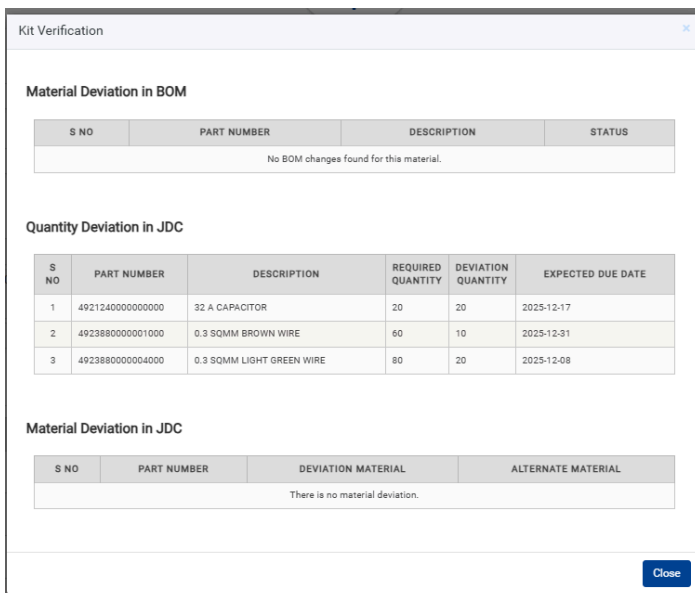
Kit Verification

×

Material Deviation in BOM

| S NO | PART NUMBER | DESCRIPTION | STATUS |
|---|---|---|---|
| No BOM changes found for this material. | | | |

Quantity Deviation in JDC

| S NO | PART NUMBER | DESCRIPTION | REQUIRED QUANTITY | DEVIATION QUANTITY | EXPECTED DUE DATE |
|---|---|---|---|---|---|
| 1 | 4921240000000000 | 32 A CAPACITOR | 20 | 20 | 2025-12-17 |
| 2 | 4923880000001000 | 0.3 SQMM BROWN WIRE | 60 | 10 | 2025-12-31 |
| 3 | 4923880000004000 | 0.3 SQMM LIGHT GREEN WIRE | 80 | 20 | 2025-12-08 |

Material Deviation in JDC

| S NO | PART NUMBER | DEVIATION MATERIAL | ALTERNATE MATERIAL |
|---|---|---|---|
| There is no material deviation. | | | |

Close